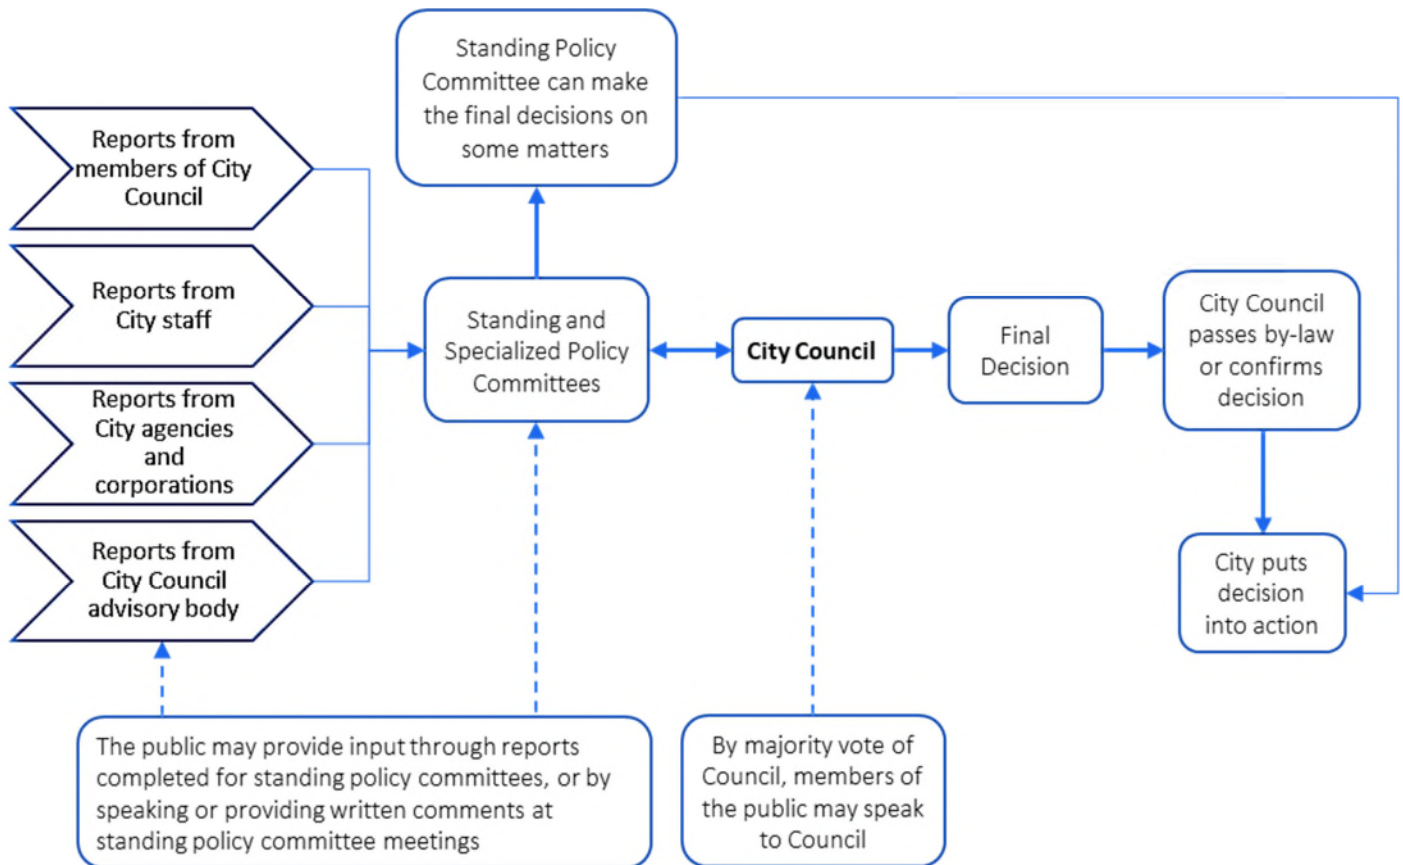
Reports from members of City Council

Reports from City staff

Reports from City agencies and corporations

Reports from City Council advisory body

Standing Policy Committee can make the final decisions on some matters

Standing and Specialized Policy Committees

City Council

Final Decision

City Council passes by-law or confirms decision

City puts decision into action

The public may provide input through reports completed for standing policy committees, or by speaking or providing written comments at standing policy committee meetings

By majority vote of Council, members of the public may speak to Council